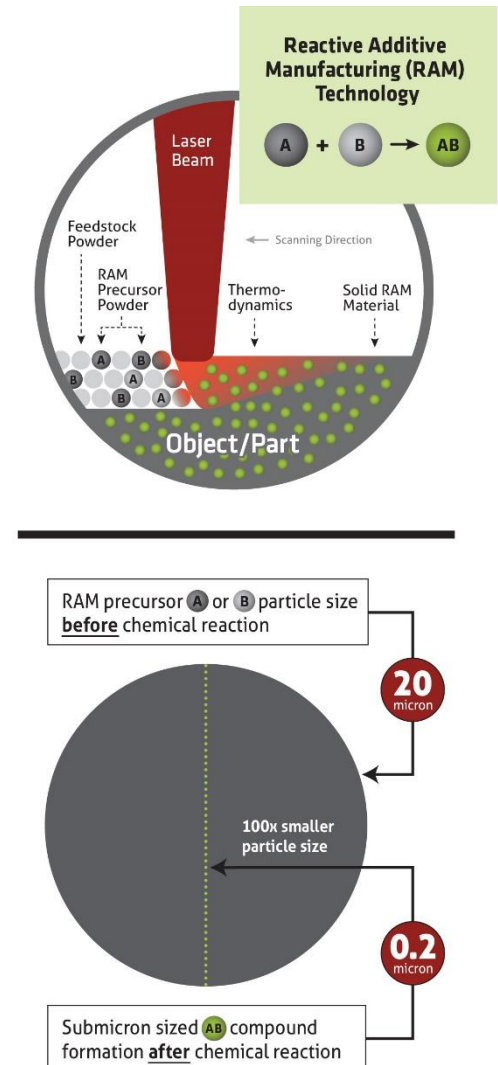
Reactive Additive Manufacturing (RAM) Technology

A + B → AB

Laser Beam

Scanning Direction

Feedstock Powder

RAM Precursor Powder

Thermo-dynamics

Solid RAM Material

A B B A B A B A

Object/Part

RAM precursor A or B particle size **before** chemical reaction

20 micron

100x smaller particle size

0.2 micron

Submicron sized AB compound formation **after** chemical reaction